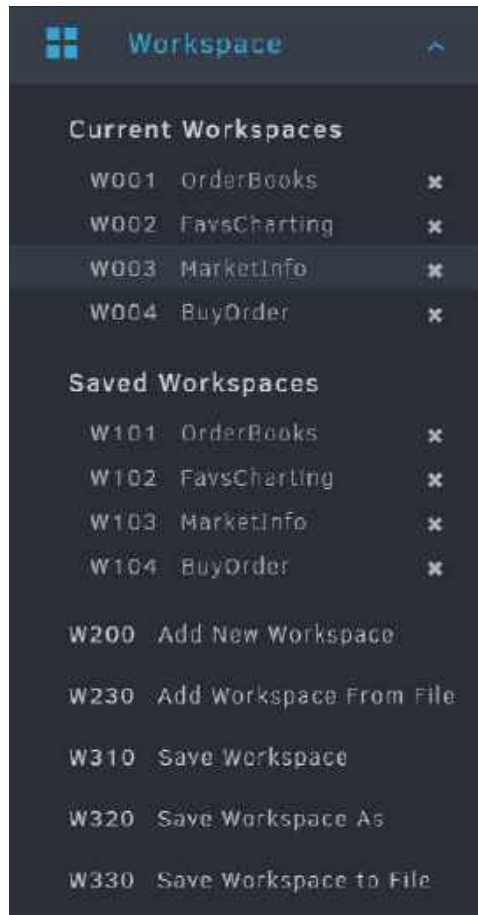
Workspace

Current Workspaces

W001 OrderBooks ✖
W002 FavsCharting ✖
W003 MarketInfo ✖
W004 BuyOrder ✖

Saved Workspaces

W101 OrderBooks ✖
W102 FavsCharting ✖
W103 MarketInfo ✖
W104 BuyOrder ✖

W200 Add New Workspace

W230 Add Workspace From File

W310 Save Workspace

W320 Save Workspace As

W330 Save Workspace to File